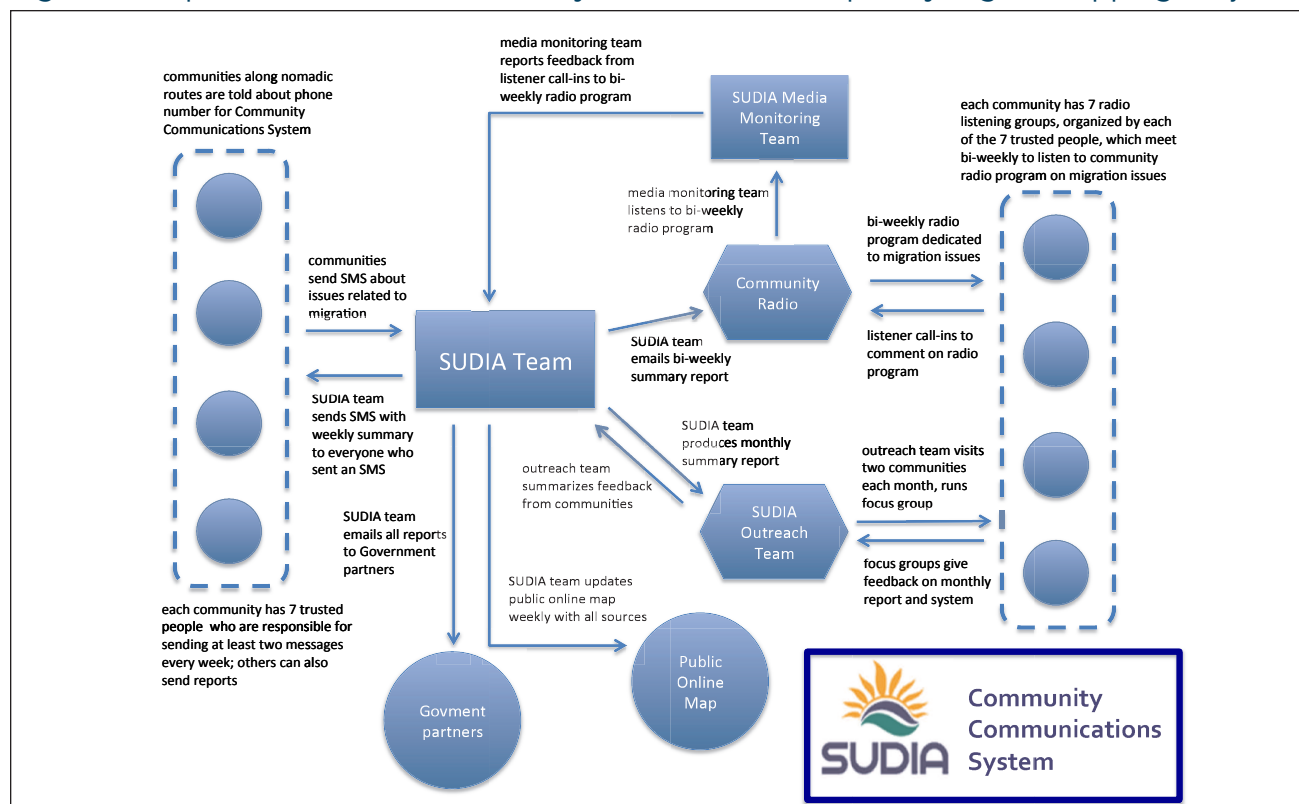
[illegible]

communities along nomadic routes are told about phone number for Community Communications System

media monitoring team reports feedback from listener call-ins to bi-weekly radio program

SUDIA Media Monitoring Team

each community has 7 radio listening groups, organized by each of the 7 trusted people, which meet bi-weekly to listen to community radio program on migration issues

media monitoring team listens to bi-weekly radio program

bi-weekly radio program dedicated to migration issues

communities send SMS about issues related to migration

Community Radio

SUDIA Team

listener call-ins to comment on radio program

SUDIA team emails bi-weekly summary report

SUDIA team sends SMS with weekly summary to everyone who sent an SMS

SUDIA team produces monthly summary report

outreach team summarizes feedback from communities

outreach team visits two communities each month, runs focus group

SUDIA team emails all reports to Government partners

SUDIA Outreach Team

focus groups give feedback on monthly report and system

SUDIA team updates public online map weekly with all sources

each community has 7 trusted people who are responsible for sending at least two messages every week; others can also send reports

Public Online Map

Govment partners

SUDIA

Community Communications System